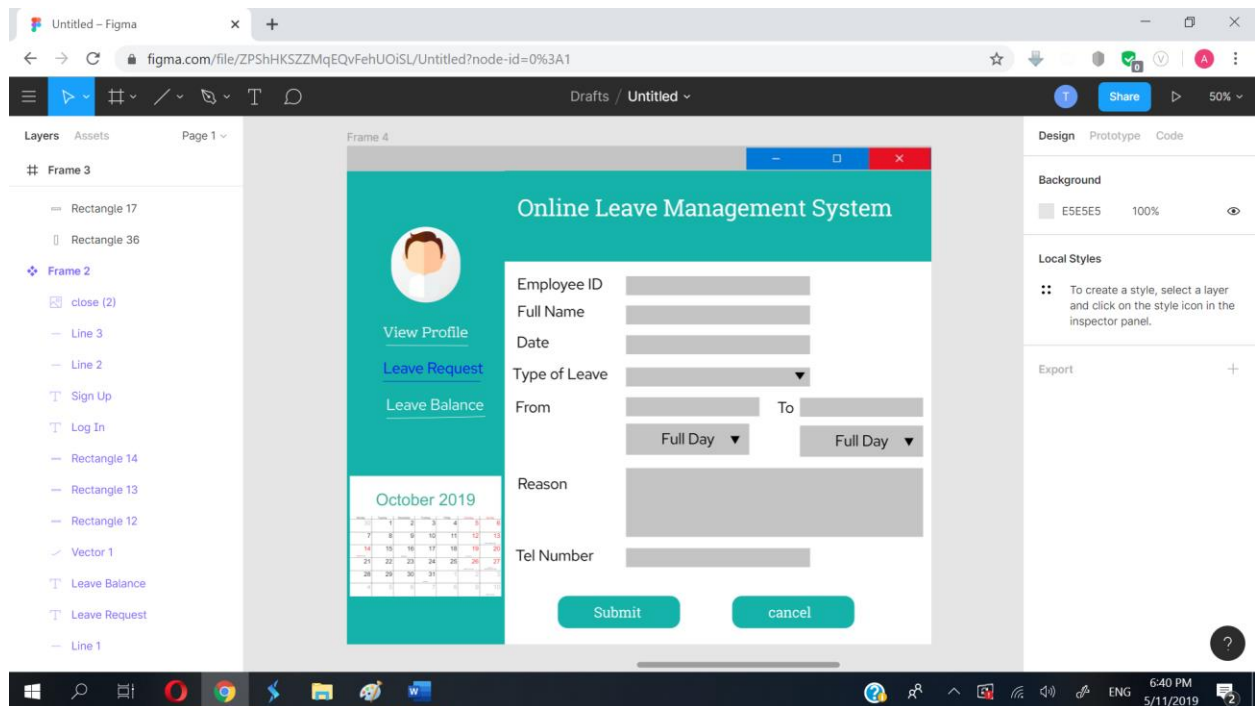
Untitled – Figma
figma.com/file/ZPShHKSZZMqEQvFehUOiSL/Untitled?node-id=0%3A1

Drafts / Untitled

Share
50%

Layers Assets Page 1
Frame 3
Rectangle 17
Rectangle 36
Frame 2
close (2)
Line 3
Line 2
Sign Up
Log In
Rectangle 14
Rectangle 13
Rectangle 12
Vector 1
Leave Balance
Leave Request
Line 1

Frame 4

Online Leave Management System

View Profile
Leave Request
Leave Balance

October 2019

Employee ID
Full Name
Date
Type of Leave
From
To
Full Day
Full Day
Reason
Tel Number

Submit
cancel

Design Prototype Code
Background
E5E5E5 100%
Local Styles
To create a style, select a layer and click on the style icon in the inspector panel.
Export

ENG
6:40 PM
5/11/2019